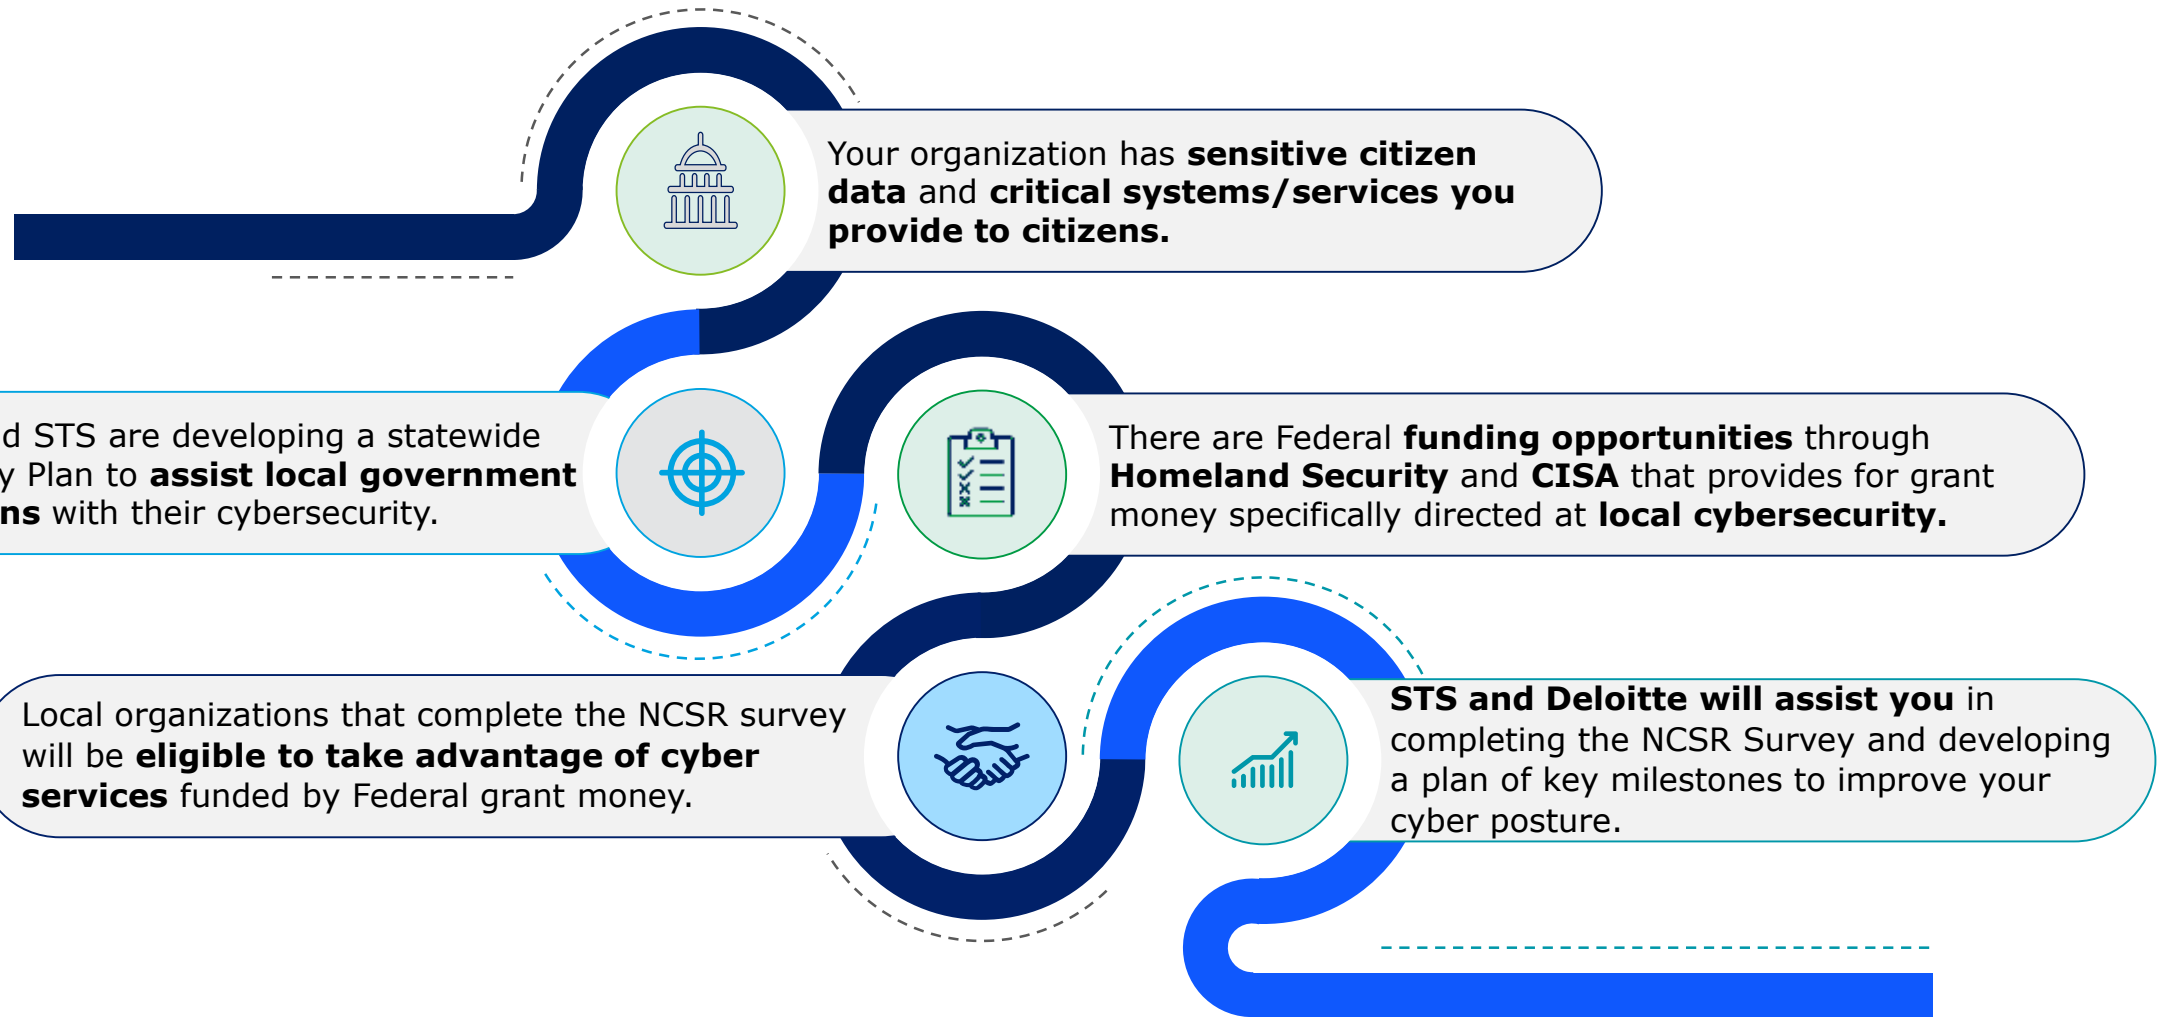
Your organization has **sensitive citizen data** and **critical systems/services you provide to citizens.**

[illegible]d STS are developing a statewide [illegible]y Plan to **assist local government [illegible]ns** with their cybersecurity.

There are Federal **funding opportunities** through **Homeland Security** and **CISA** that provides for grant money specifically directed at **local cybersecurity.**

Local organizations that complete the NCSR survey will be **eligible to take advantage of cyber services** funded by Federal grant money.

**STS and Deloitte will assist you** in completing the NCSR Survey and developing a plan of key milestones to improve your cyber posture.